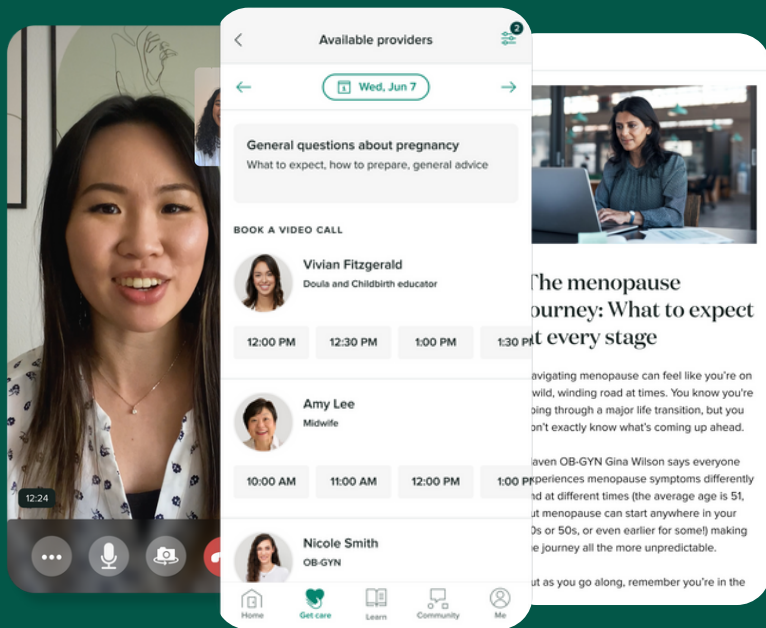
12:24

Available providers

2

Wed, Jun 7

General questions about pregnancy
What to expect, how to prepare, general advice

BOOK A VIDEO CALL

Vivian Fitzgerald
Doula and Childbirth educator

12:00 PM | 12:30 PM | 1:00 PM | 1:30 P

Amy Lee
Midwife

10:00 AM | 11:00 AM | 12:00 PM | 1:00 P

Nicole Smith
OB-GYN

Home | Get care | Learn | Community | Me

The menopause journey: What to expect at every stage

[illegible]avigating menopause can feel like you're on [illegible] wild, winding road at times. You know you're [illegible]oing through a major life transition, but you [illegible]n't exactly know what's coming up ahead.

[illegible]aven OB-GYN Gina Wilson says everyone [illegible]xperiences menopause symptoms differently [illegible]nd at different times (the average age is 51, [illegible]ut menopause can start anywhere in your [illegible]0s or 50s, or even earlier for some!) making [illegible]e journey all the more unpredictable.

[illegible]ut as you go along, remember you're in the